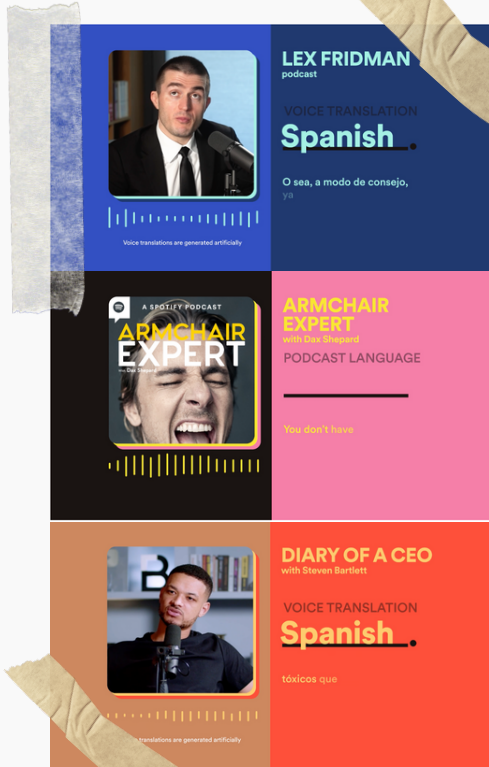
LEX FRIDMAN
podcast

VOICE TRANSLATION
Spanish

O sea, a modo de consejo, ya

Voice translations are generated artificially

A SPOTIFY PODCAST
ARMCHAIR EXPERT
with Dax Shepard

ARMCHAIR EXPERT
with Dax Shepard

PODCAST LANGUAGE

You don't have

DIARY OF A CEO
with Steven Bartlett

VOICE TRANSLATION
Spanish

tóxicos que

translations are generated artificially